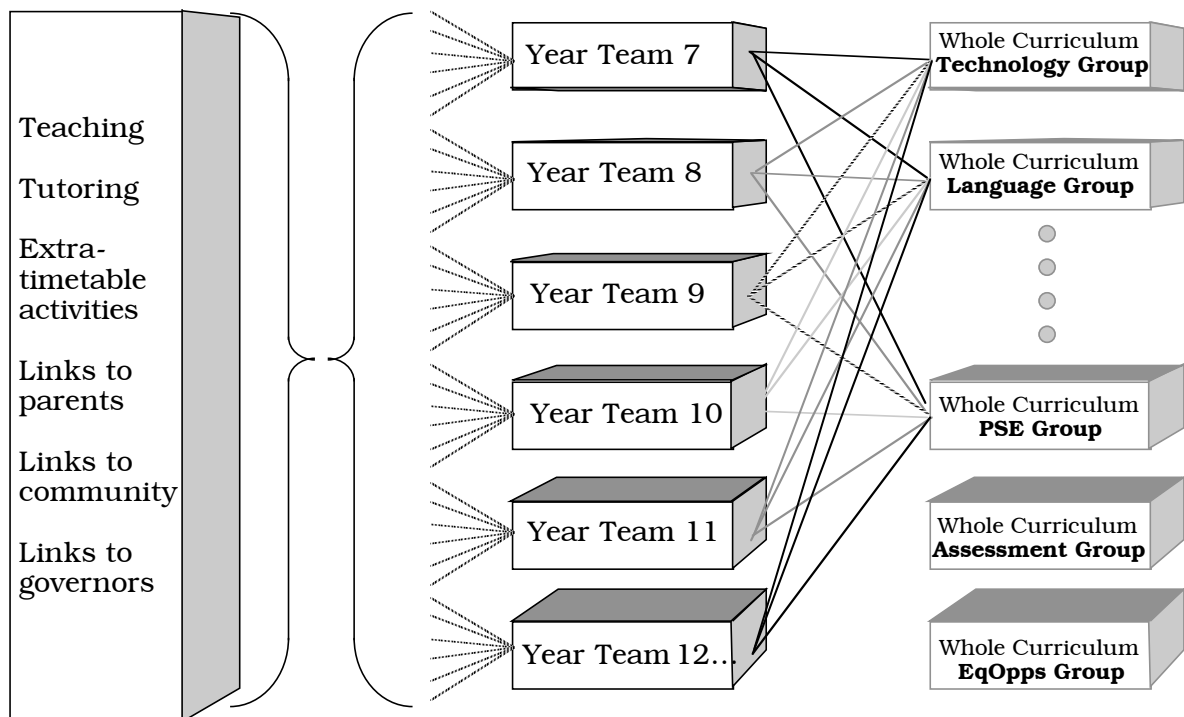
Teaching

Tutoring

Extra-timetable activities

Links to parents

Links to community

Links to governors

Year Team 7

Year Team 8

Year Team 9

Year Team 10

Year Team 11

Year Team 12…

Whole Curriculum **Technology Group**

Whole Curriculum **Language Group**

Whole Curriculum **PSE Group**

Whole Curriculum **Assessment Group**

Whole Curriculum **EqOpps Group**